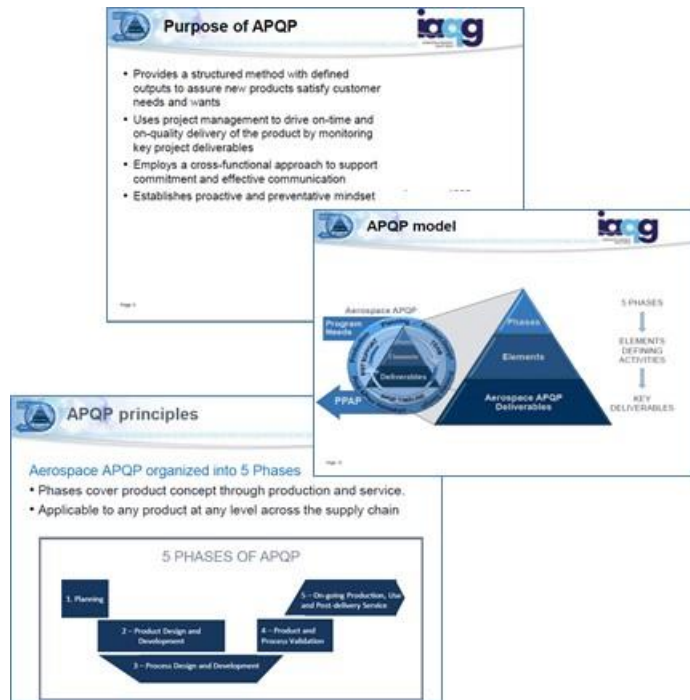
Purpose of APQP

iaqg

• Provides a structured method with defined outputs to assure new products satisfy customer needs and wants
• Uses project management to drive on-time and on-quality delivery of the product by monitoring key project deliverables
• Employs a cross-functional approach to support commitment and effective communication
• Establishes proactive and preventative mindset

Page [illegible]

APQP model

iaqg

Aerospace APQP
Program Needs
Planning
Elements
Deliverables
PPAP
Phases
Elements
Aerospace APQP Deliverables
5 PHASES
ELEMENTS DEFINING ACTIVITIES
KEY DELIVERABLES

Page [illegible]

APQP principles

Aerospace APQP organized into 5 Phases
• Phases cover product concept through production and service.
• Applicable to any product at any level across the supply chain

5 PHASES OF APQP

1. Planning
2 – Product Design and Development
3 – Process Design and Development
4 – Product and Process Validation
5 – On-going Production, Use and Post-delivery Service